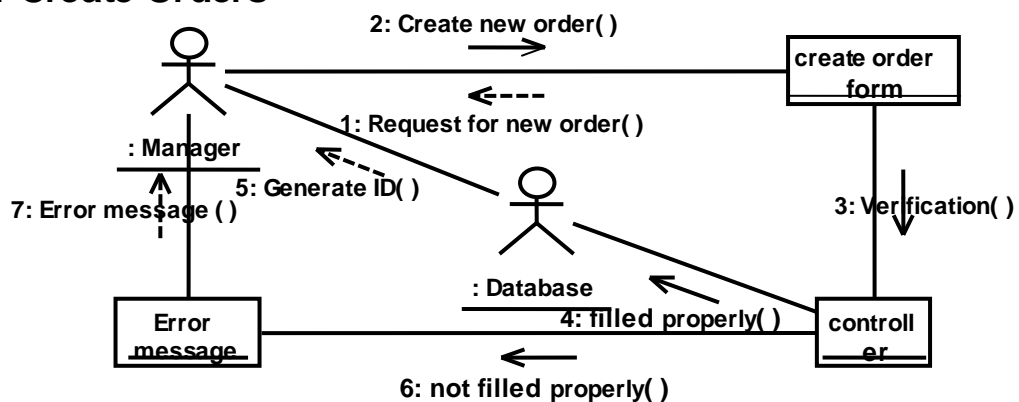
Create Orders

2: Create new order( )

create order form

1: Request for new order( )

: Manager

5: Generate ID( )

7: Error message ( )

3: Verification( )

: Database

4: filled properly( )

Error message

controll er

6: not filled properly( )